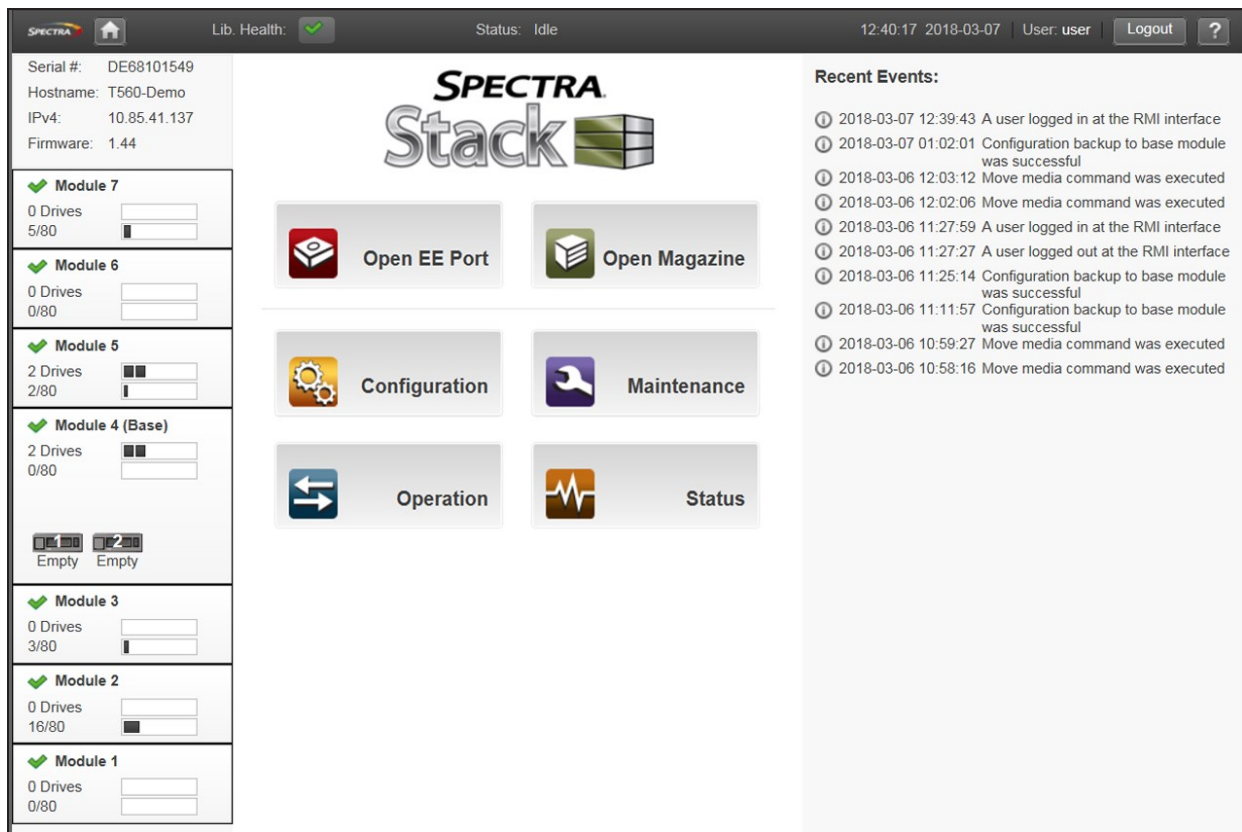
SPECTRA Lib. Health: Status: Idle 12:40:17 2018-03-07 User: user Logout ?

Serial #: DE68101549
Hostname: T560-Demo
IPv4: 10.85.41.137
Firmware: 1.44

Module 7
0 Drives
5/80

Module 6
0 Drives
0/80

Module 5
2 Drives
2/80

Module 4 (Base)
2 Drives
0/80

1 2
Empty Empty

Module 3
0 Drives
3/80

Module 2
0 Drives
16/80

Module 1
0 Drives
0/80

SPECTRA
Stack

Open EE Port

Open Magazine

Configuration

Maintenance

Operation

Status

Recent Events:

2018-03-07 12:39:43 A user logged in at the RMI interface
2018-03-07 01:02:01 Configuration backup to base module was successful
2018-03-06 12:03:12 Move media command was executed
2018-03-06 12:02:06 Move media command was executed
2018-03-06 11:27:59 A user logged in at the RMI interface
2018-03-06 11:27:27 A user logged out at the RMI interface
2018-03-06 11:25:14 Configuration backup to base module was successful
2018-03-06 11:11:57 Configuration backup to base module was successful
2018-03-06 10:59:27 Move media command was executed
2018-03-06 10:58:16 Move media command was executed